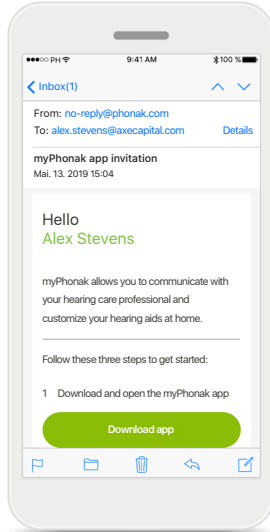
●●●○○ PH 9:41 AM 100 %

Inbox(1)

From: no-reply@phonak.com
To: alex.stevens@axecapital.com Details

myPhonak app invitation
Mai. 13. 2019 15:04

Hello
Alex Stevens

myPhonak allows you to communicate with your hearing care professional and customize your hearing aids at home.

Follow these three steps to get started:

1 Download and open the myPhonak app

Download app